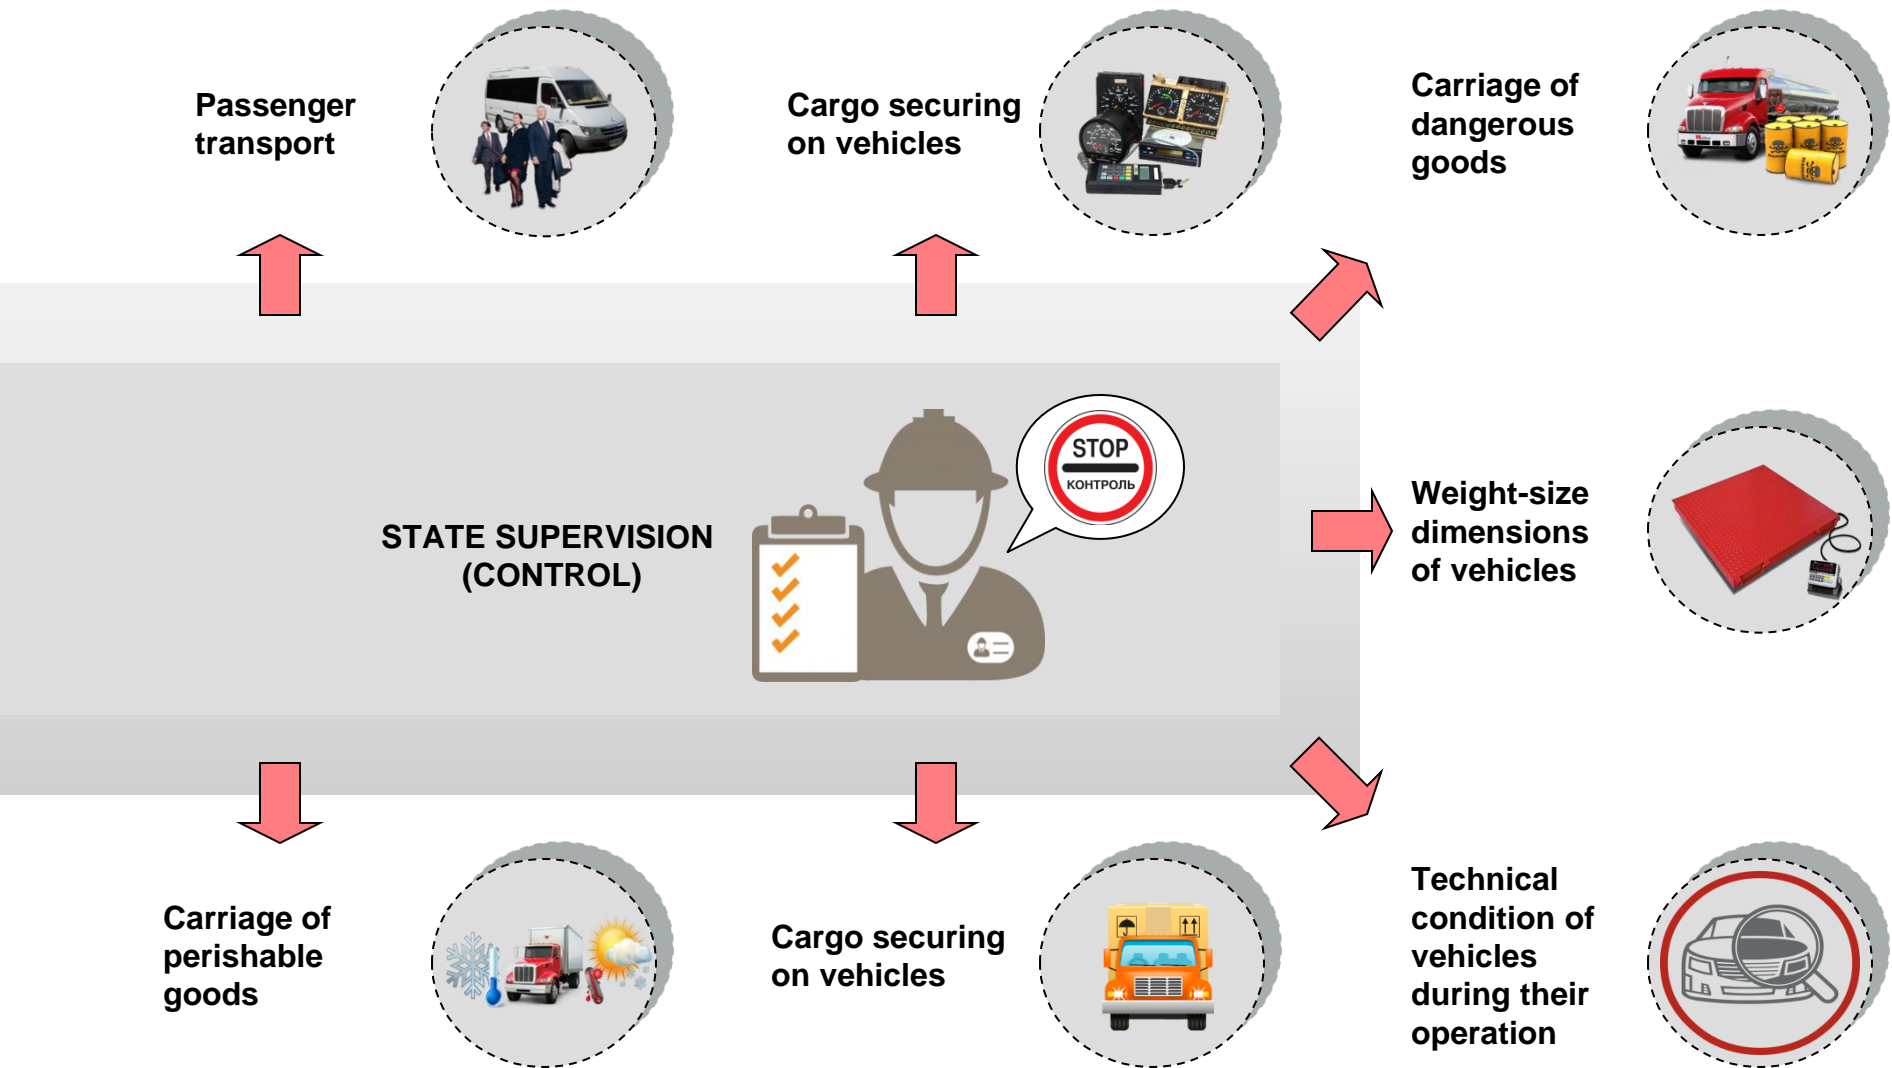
Passenger transport

Cargo securing on vehicles

Carriage of dangerous goods

STATE SUPERVISION (CONTROL)

STOP

КОНТРОЛЬ

Weight-size dimensions of vehicles

Carriage of perishable goods

Cargo securing on vehicles

Technical condition of vehicles during their operation